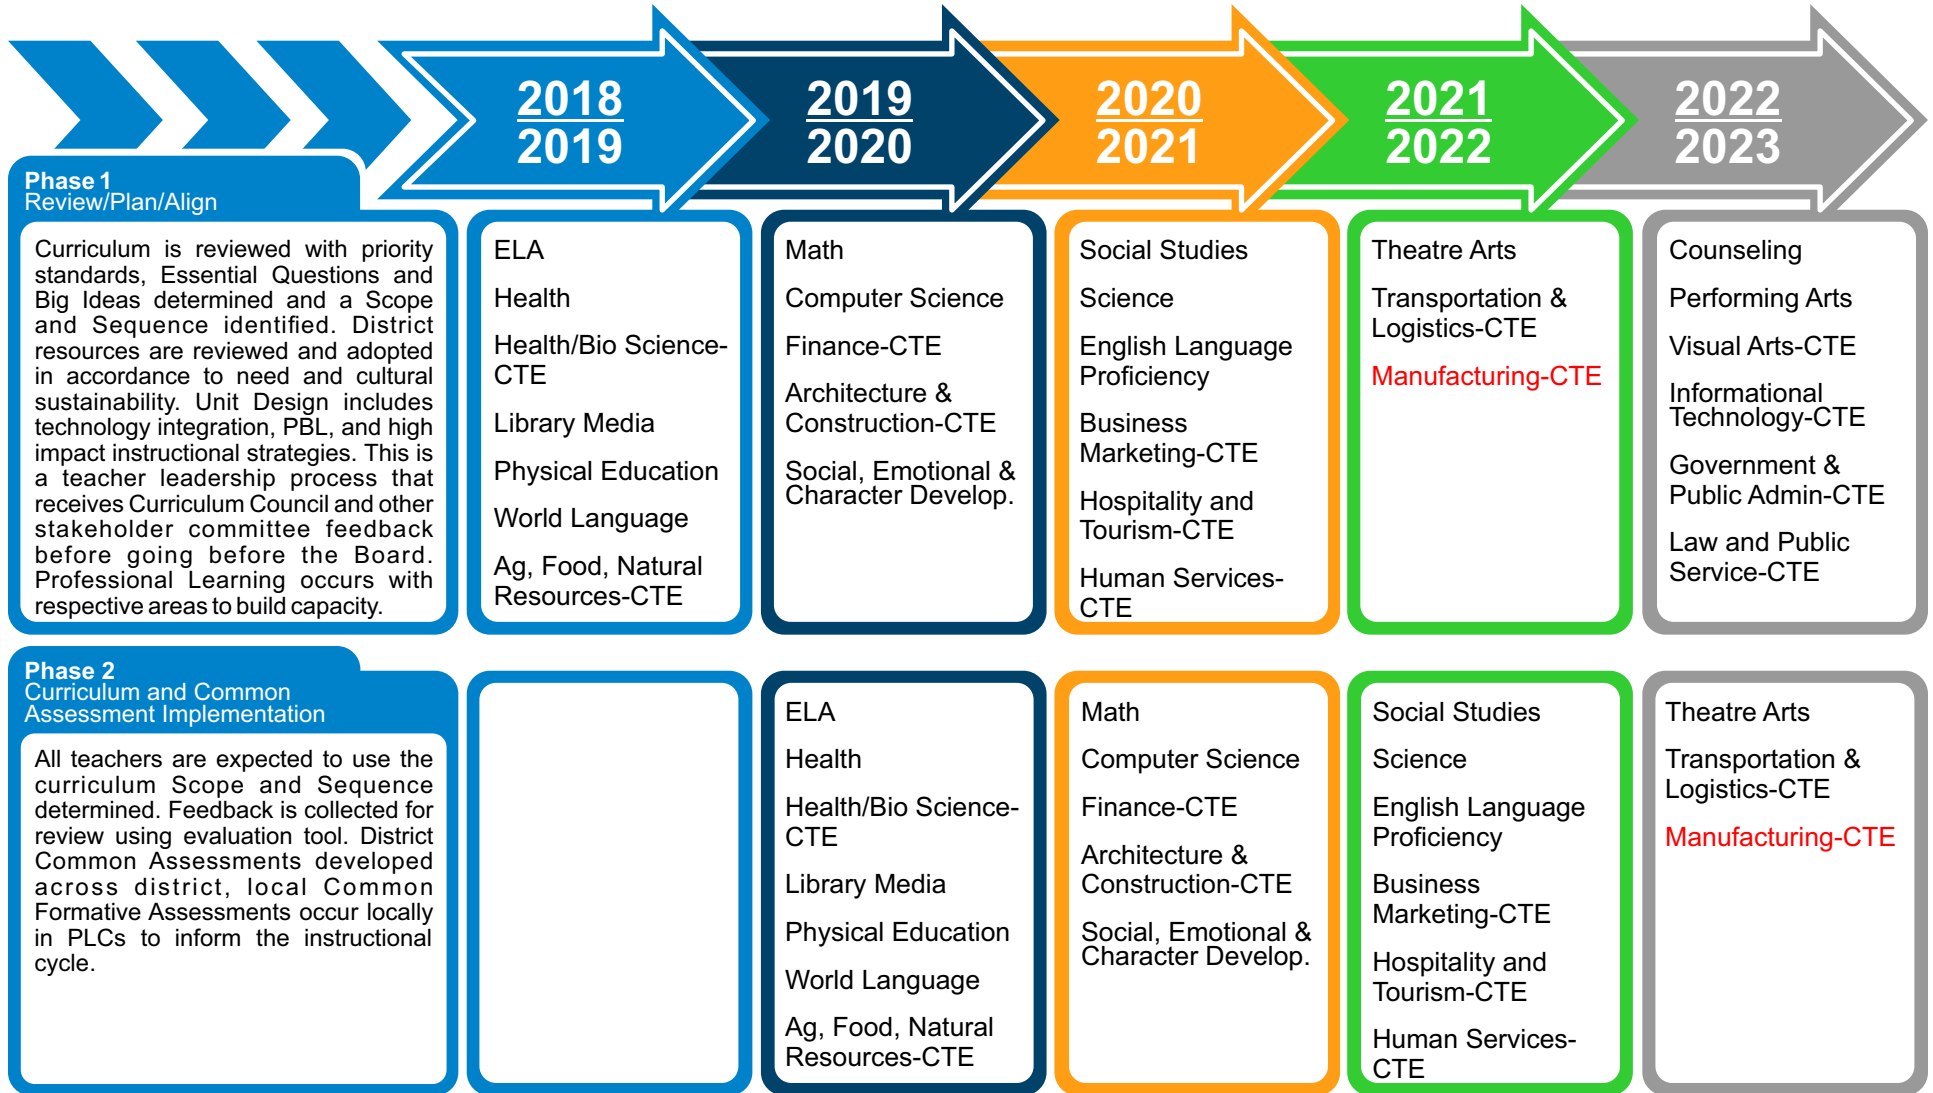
2018
2019

2019
2020

2020
2021

2021
2022

2022
2023

Phase 1
Review/Plan/Align

Curriculum is reviewed with priority standards, Essential Questions and Big Ideas determined and a Scope and Sequence identified. District resources are reviewed and adopted in accordance to need and cultural sustainability. Unit Design includes technology integration, PBL, and high impact instructional strategies. This is a teacher leadership process that receives Curriculum Council and other stakeholder committee feedback before going before the Board. Professional Learning occurs with respective areas to build capacity.

ELA

Health

Health/Bio Science-CTE

Library Media

Physical Education

World Language

Ag, Food, Natural Resources-CTE

Math

Computer Science

Finance-CTE

Architecture & Construction-CTE

Social, Emotional & Character Develop.

Social Studies

Science

English Language Proficiency

Business Marketing-CTE

Hospitality and Tourism-CTE

Human Services-CTE

Theatre Arts

Transportation & Logistics-CTE

Manufacturing-CTE

Counseling

Performing Arts

Visual Arts-CTE

Informational Technology-CTE

Government & Public Admin-CTE

Law and Public Service-CTE

Phase 2
Curriculum and Common Assessment Implementation

All teachers are expected to use the curriculum Scope and Sequence determined. Feedback is collected for review using evaluation tool. District Common Assessments developed across district, local Common Formative Assessments occur locally in PLCs to inform the instructional cycle.

ELA

Health

Health/Bio Science-CTE

Library Media

Physical Education

World Language

Ag, Food, Natural Resources-CTE

Math

Computer Science

Finance-CTE

Architecture & Construction-CTE

Social, Emotional & Character Develop.

Social Studies

Science

English Language Proficiency

Business Marketing-CTE

Hospitality and Tourism-CTE

Human Services-CTE

Theatre Arts

Transportation & Logistics-CTE

Manufacturing-CTE